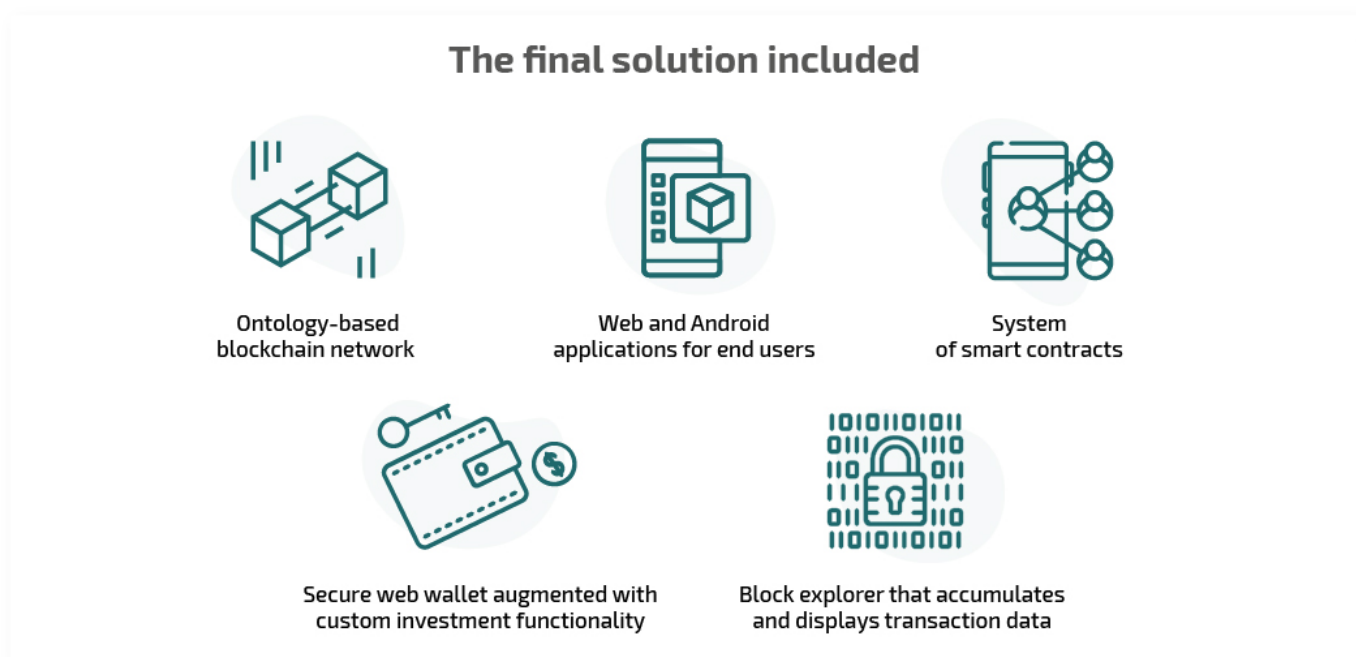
The final solution included

Ontology-based blockchain network

Web and Android applications for end users

System of smart contracts

Secure web wallet augmented with custom investment functionality

Block explorer that accumulates and displays transaction data